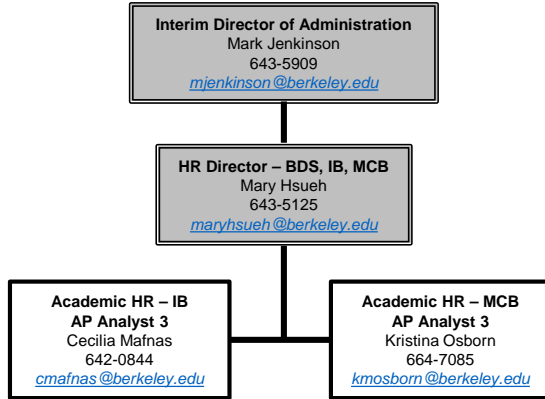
Interim Director of Administration
Mark Jenkinson
643-5909
mjenkinson@berkeley.edu

HR Director – BDS, IB, MCB
Mary Hsueh
643-5125
maryhsueh@berkeley.edu

Academic HR – IB
AP Analyst 3
Cecilia Mafnas
642-0844
cmafnas@berkeley.edu

Academic HR – MCB
AP Analyst 3
Kristina Osborn
664-7085
kmosborn@berkeley.edu